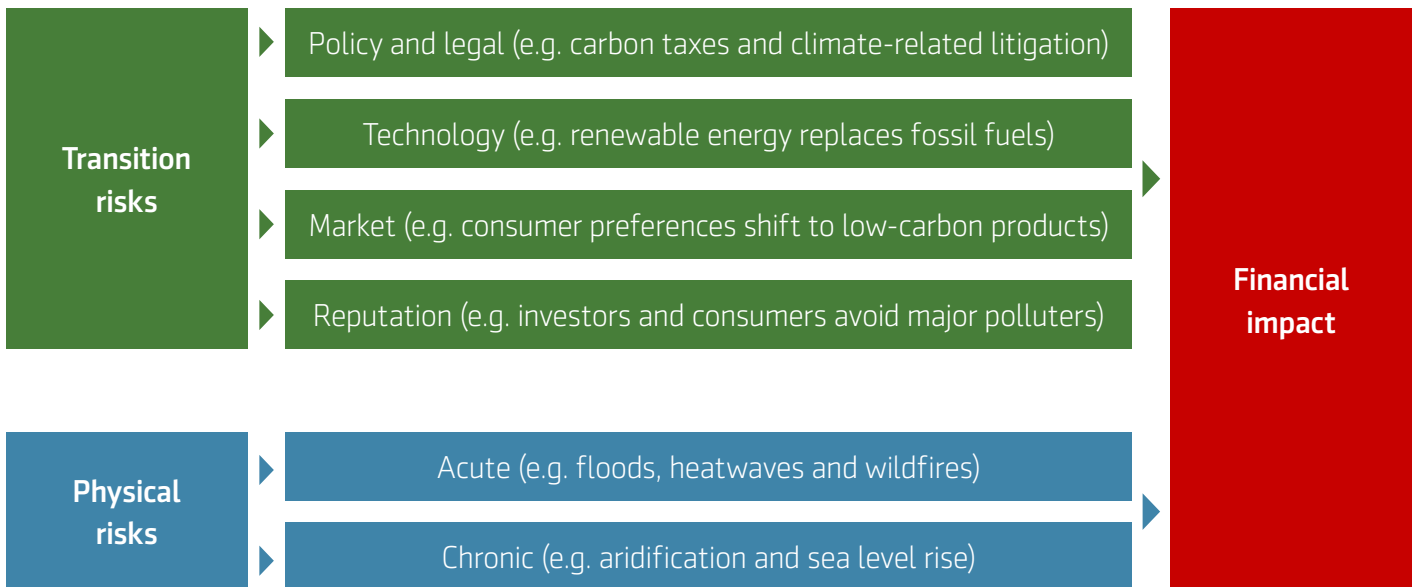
Transition risks

Policy and legal (e.g. carbon taxes and climate-related litigation)

Technology (e.g. renewable energy replaces fossil fuels)

Market (e.g. consumer preferences shift to low-carbon products)

Reputation (e.g. investors and consumers avoid major polluters)

Physical risks

Acute (e.g. floods, heatwaves and wildfires)

Chronic (e.g. aridification and sea level rise)

Financial impact